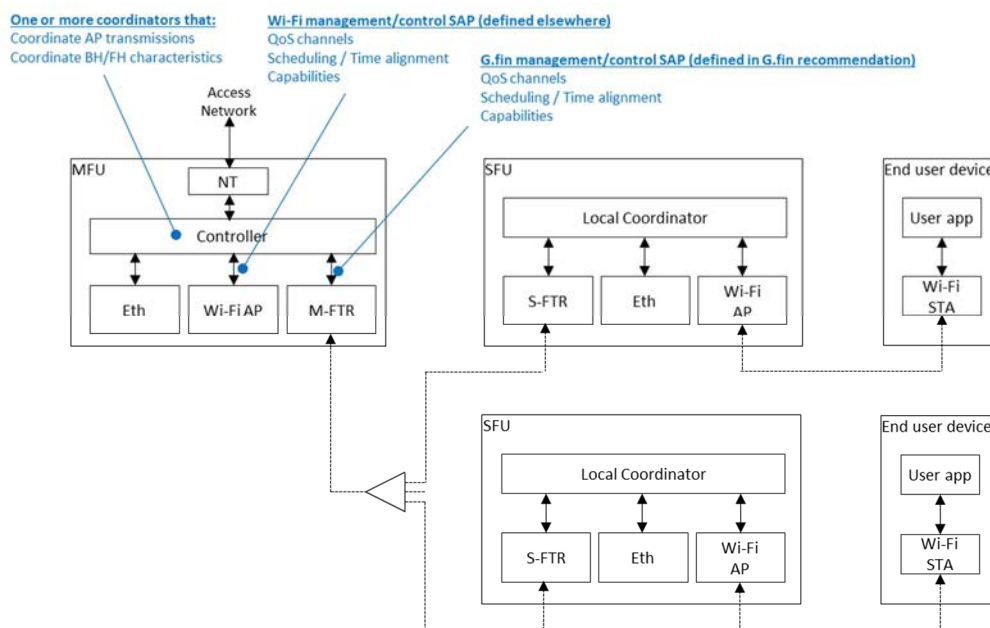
One or more coordinators that:
Coordinate AP transmissions
Coordinate BH/FH characteristics

Wi-Fi management/control SAP (defined elsewhere)
QoS channels
Scheduling / Time alignment
Capabilities

G.fin management/control SAP (defined in G.fin recommendation)
QoS channels
Scheduling / Time alignment
Capabilities

Access Network

MFU
NT
Controller
Eth
Wi-Fi AP
M-FTR

SFU
Local Coordinator
S-FTR
Eth
Wi-Fi AP

End user device
User app
Wi-Fi STA

SFU
Local Coordinator
S-FTR
Eth
Wi-Fi AP

End user device
User app
Wi-Fi STA